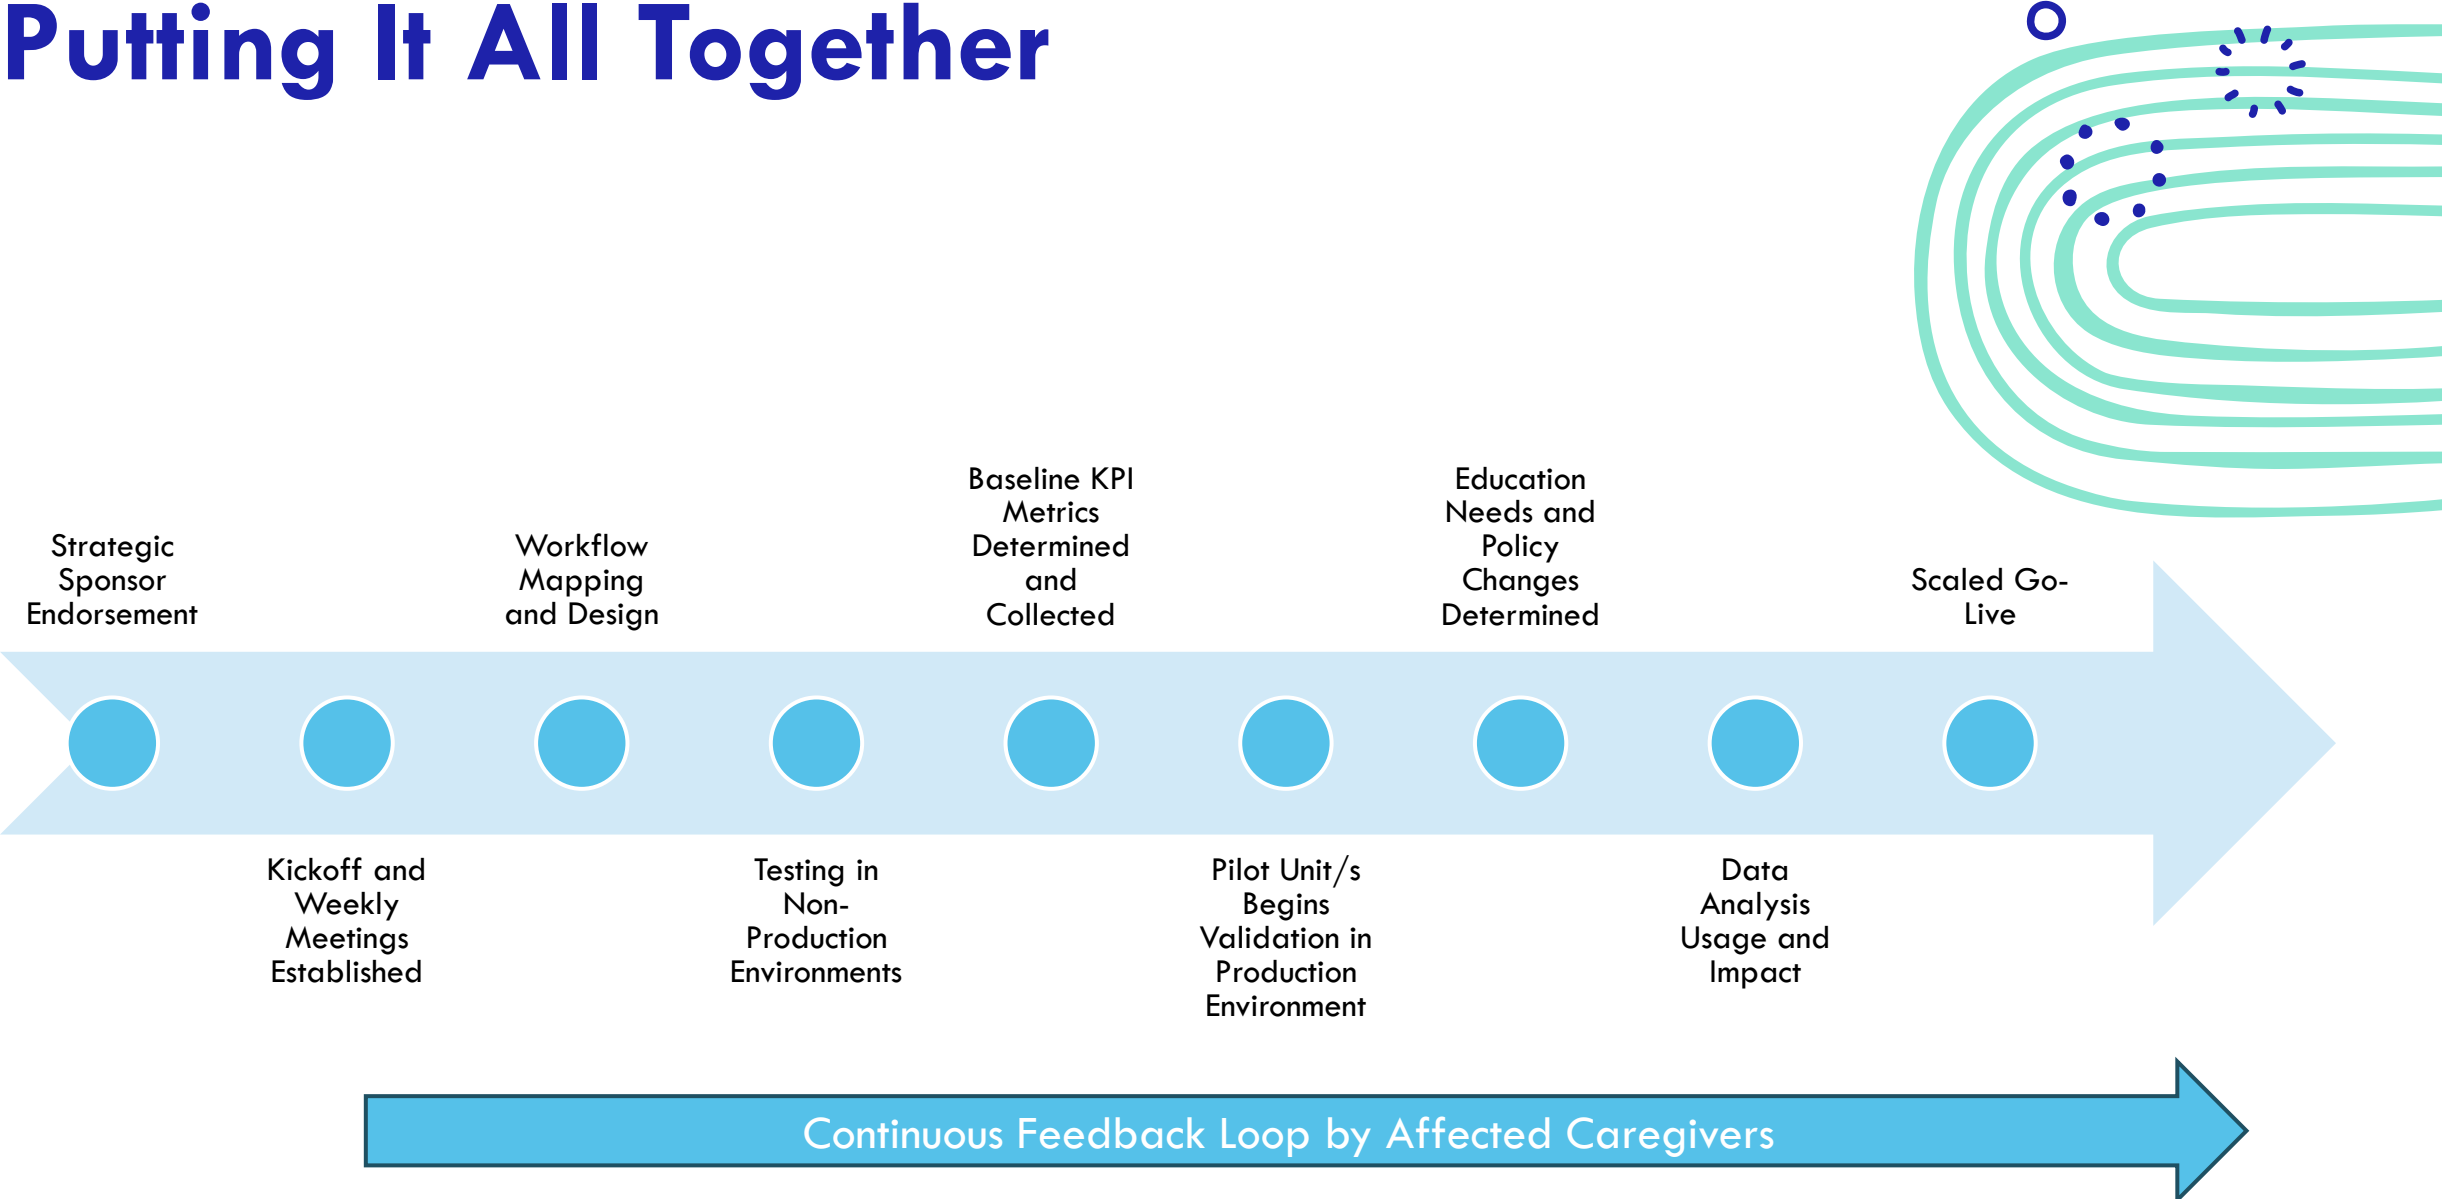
Putting It All Together

Strategic Sponsor Endorsement

Kickoff and Weekly Meetings Established

Workflow Mapping and Design

Testing in Non-Production Environments

Baseline KPI Metrics Determined and Collected

Pilot Unit/s Begins Validation in Production Environment

Education Needs and Policy Changes Determined

Data Analysis Usage and Impact

Scaled Go-Live

Continuous Feedback Loop by Affected Caregivers